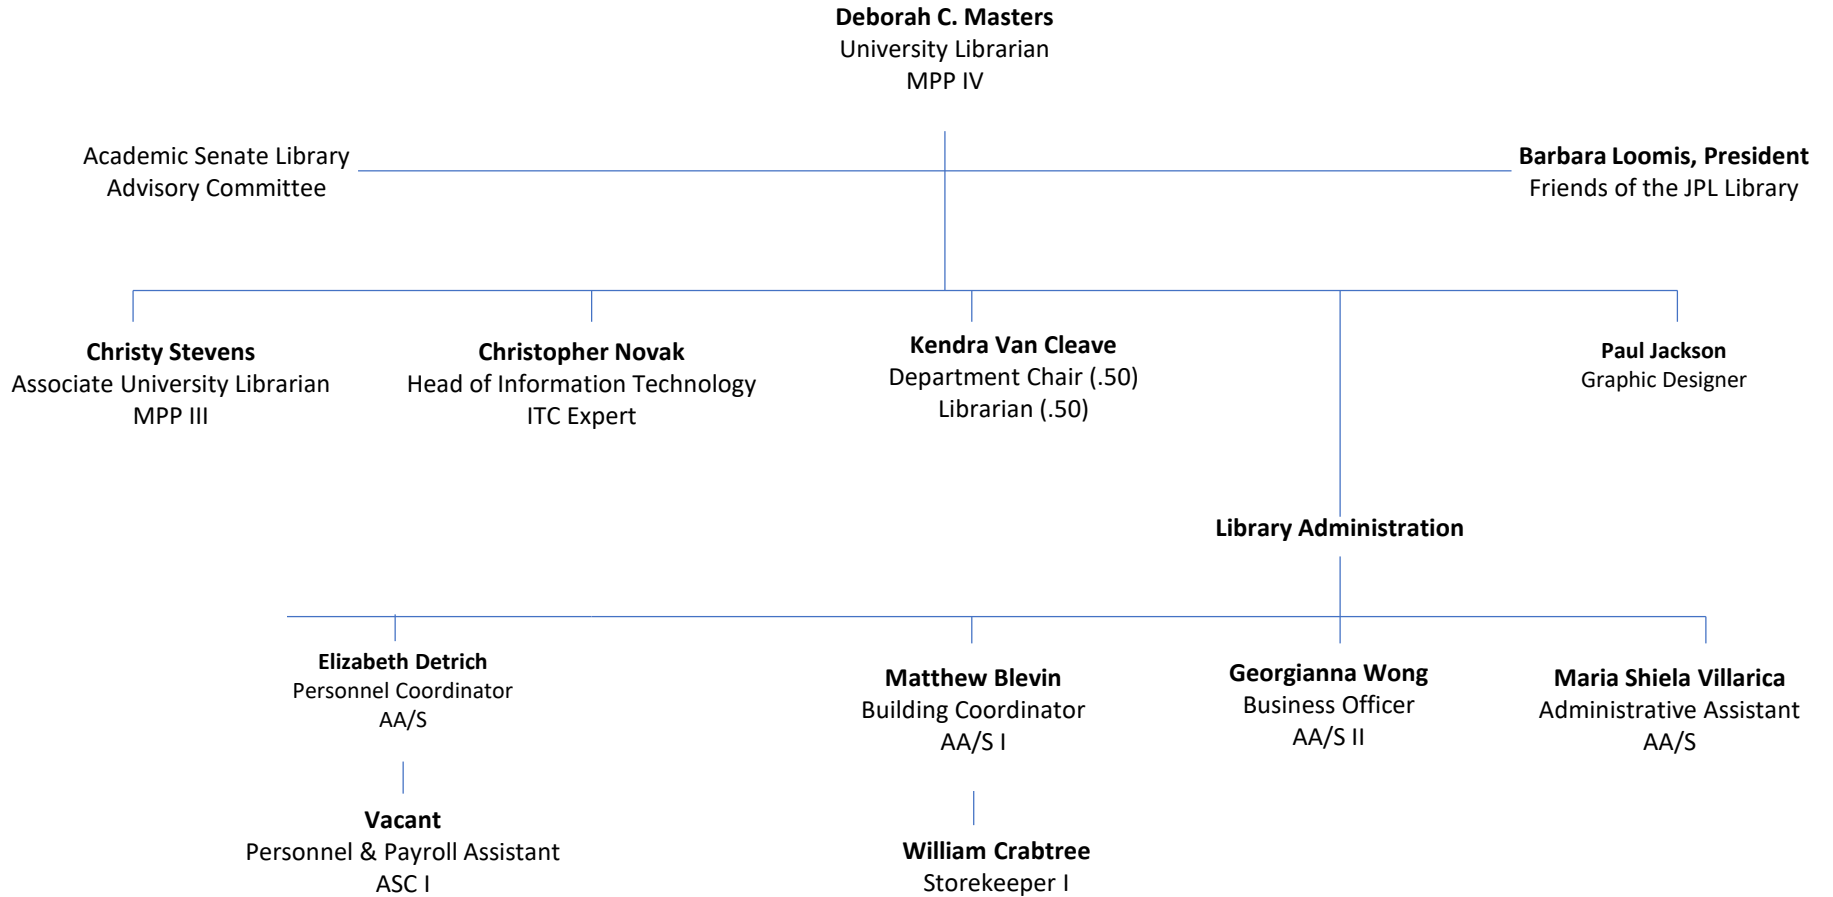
**Deborah C. Masters**
University Librarian
MPP IV

Academic Senate Library Advisory Committee

**Barbara Loomis, President**
Friends of the JPL Library

**Christy Stevens**
Associate University Librarian
MPP III

**Christopher Novak**
Head of Information Technology
ITC Expert

**Kendra Van Cleave**
Department Chair (.50)
Librarian (.50)

**Paul Jackson**
Graphic Designer

**Library Administration**

**Elizabeth Detrich**
Personnel Coordinator
AA/S

**Vacant**
Personnel & Payroll Assistant
ASC I

**Matthew Blevin**
Building Coordinator
AA/S I

**William Crabtree**
Storekeeper I

**Georgianna Wong**
Business Officer
AA/S II

**Maria Shiela Villarica**
Administrative Assistant
AA/S